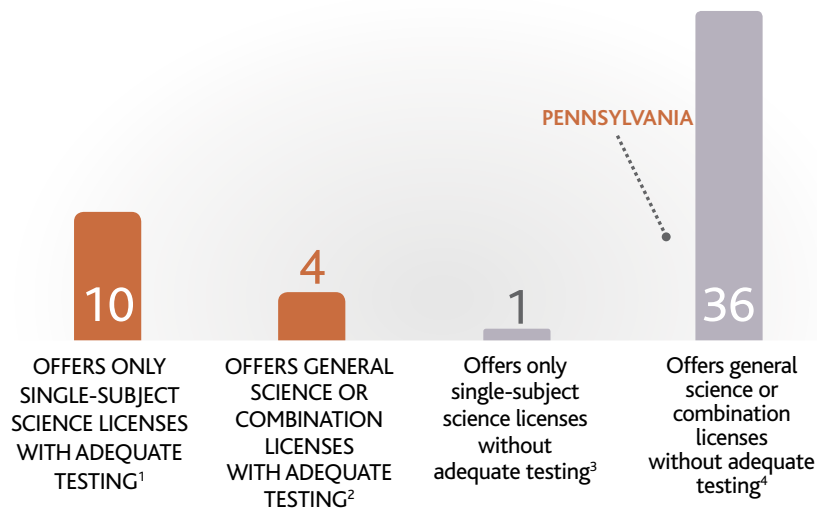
PENNSYLVANIA

10

OFFERS ONLY SINGLE-SUBJECT SCIENCE LICENSES WITH ADEQUATE TESTING$^1$

4

OFFERS GENERAL SCIENCE OR COMBINATION LICENSES WITH ADEQUATE TESTING$^2$

1

Offers only single-subject science licenses without adequate testing$^3$

36

Offers general science or combination licenses without adequate testing$^4$